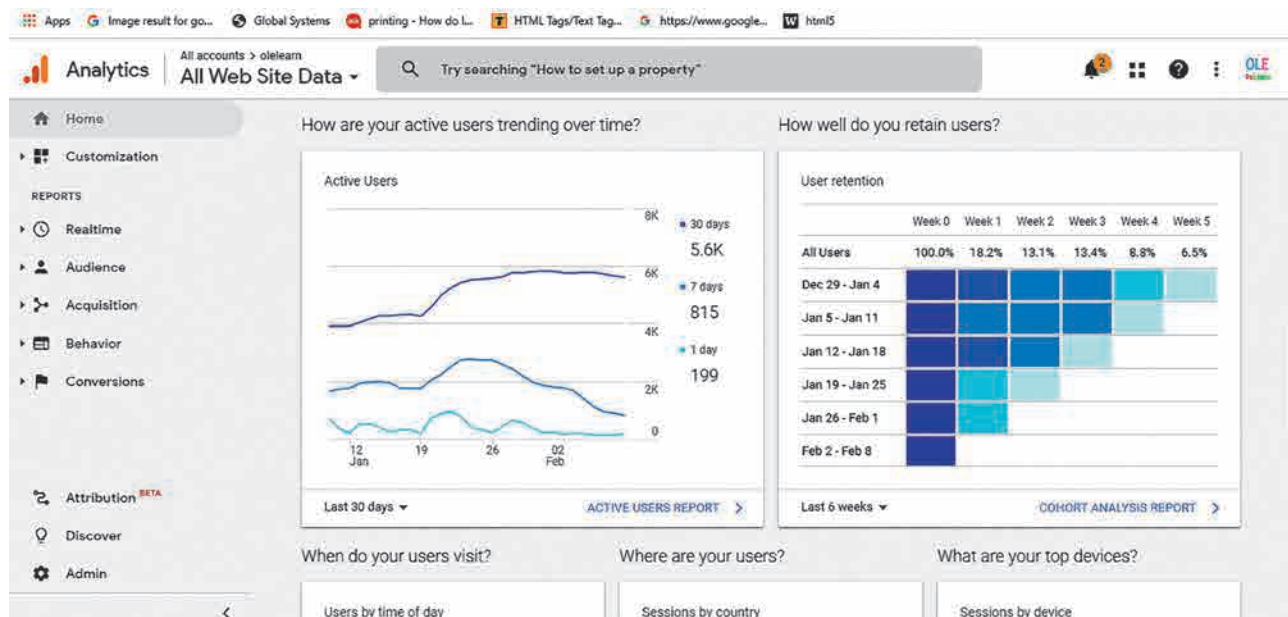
Apps Image result for go... Global Systems printing - How do I... HTML Tags/Text Tag... https://www.google... html5

Analytics All accounts > olelearn All Web Site Data

Try searching "How to set up a property"

2

OLE

Home

Customization

REPORTS

Realtime

Audience

Acquisition

Behavior

Conversions

Attribution BETA

Discover

Admin

How are your active users trending over time?

Active Users

8K
6K
4K
2K
0

12 Jan 19 26 02 Feb

30 days 5.6K
7 days 815
1 day 199

Last 30 days

ACTIVE USERS REPORT

How well do you retain users?

User retention

| | Week 0 | Week 1 | Week 2 | Week 3 | Week 4 | Week 5 |
|---|---|---|---|---|---|---|
| All Users | 100.0% | 18.2% | 13.1% | 13.4% | 8.8% | 6.5% |
| Dec 29 - Jan 4 | | | | | | |
| Jan 5 - Jan 11 | | | | | | |
| Jan 12 - Jan 18 | | | | | | |
| Jan 19 - Jan 25 | | | | | | |
| Jan 26 - Feb 1 | | | | | | |
| Feb 2 - Feb 8 | | | | | | |

Last 6 weeks

COHORT ANALYSIS REPORT

When do your users visit?

Users by time of day

Where are your users?

Sessions by country

What are your top devices?

Sessions by device